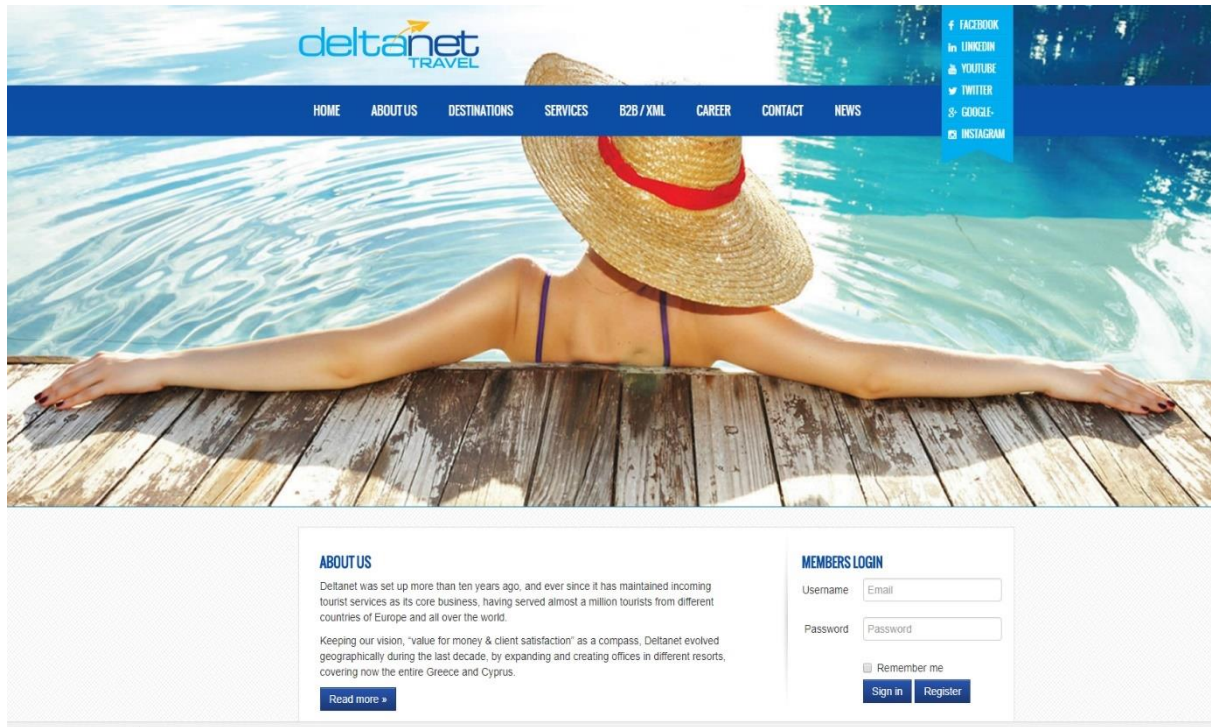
deltanet TRAVEL

FACEBOOK
LINKEDIN
YOUTUBE
TWITTER
GOOGLE-
INSTAGRAM

HOME ABOUT US DESTINATIONS SERVICES B2B / XML CAREER CONTACT NEWS

ABOUT US

Deltanet was set up more than ten years ago, and ever since it has maintained incoming tourist services as its core business, having served almost a million tourists from different countries of Europe and all over the world.

Keeping our vision, "value for money & client satisfaction" as a compass, Deltanet evolved geographically during the last decade, by expanding and creating offices in different resorts, covering now the entire Greece and Cyprus.

Read more »

MEMBERS LOGIN

Username Email

Password Password

Remember me

Sign in Register